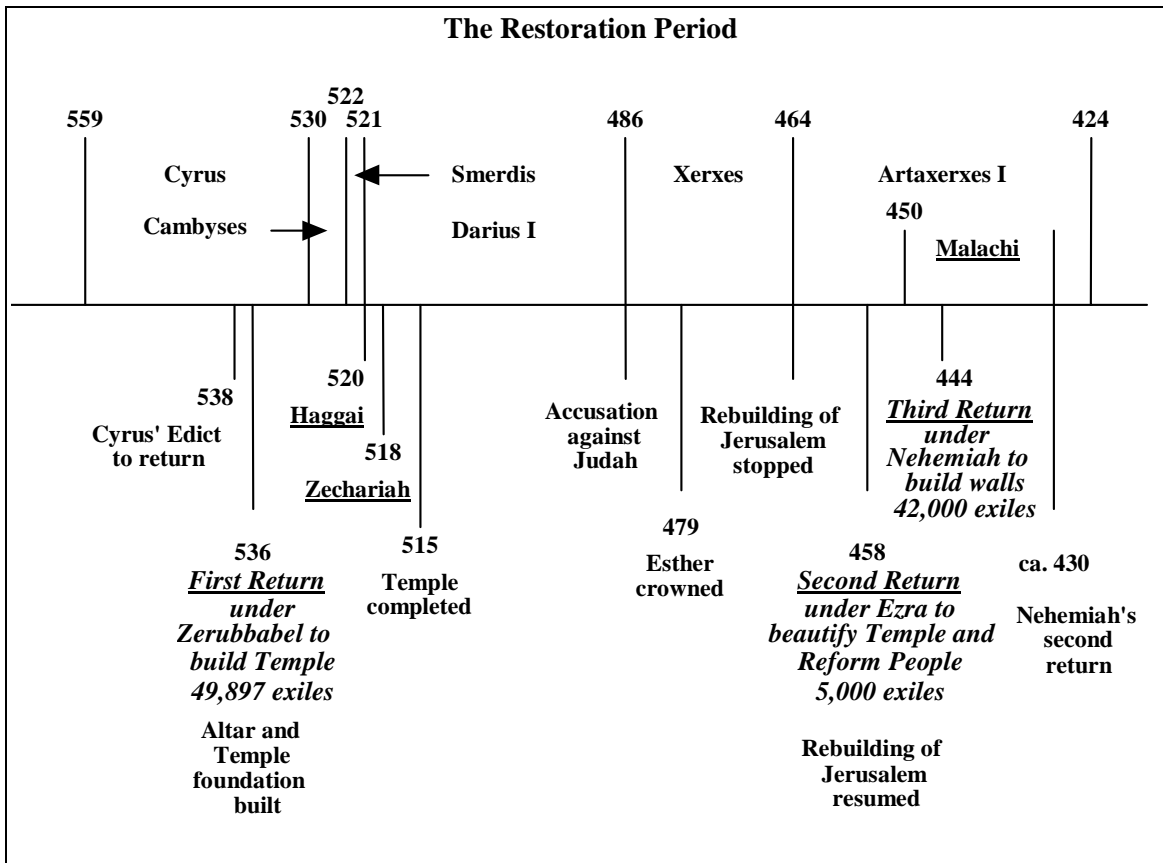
The Restoration Period

559

522
530 521

486

464

424

Cyrus

Smerdis

Xerxes

Artaxerxes I

450

Cambyses

Darius I

Malachi

538

Cyrus' Edict to return

520

Haggai

518

Zechariah

515

Temple completed

536

First Return under Zerubbabel to build Temple 49,897 exiles

Altar and Temple foundation built

Accusation against Judah

479

Esther crowned

Rebuilding of Jerusalem stopped

458

Second Return under Ezra to beautify Temple and Reform People 5,000 exiles

Rebuilding of Jerusalem resumed

444

Third Return under Nehemiah to build walls 42,000 exiles

ca. 430

Nehemiah's second return